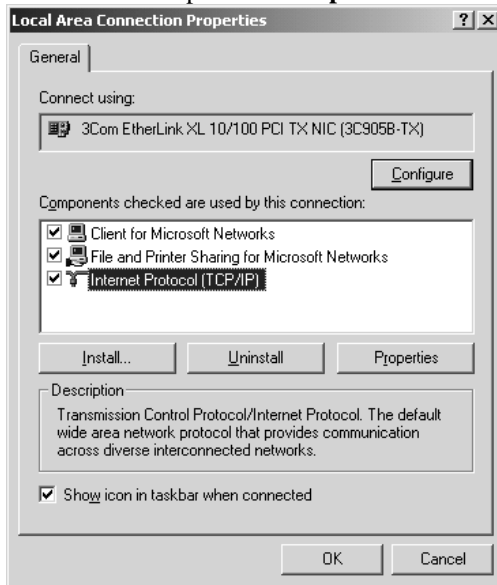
Local Area Connection Properties

? X

General

Connect using:

3Com EtherLink XL 10/100 PCI TX NIC (3C905B-TX)

Configure

Components checked are used by this connection:

Client for Microsoft Networks

File and Printer Sharing for Microsoft Networks

Internet Protocol (TCP/IP)

Install...

Uninstall

Properties

Description

Transmission Control Protocol/Internet Protocol. The default wide area network protocol that provides communication across diverse interconnected networks.

Show icon in taskbar when connected

OK

Cancel